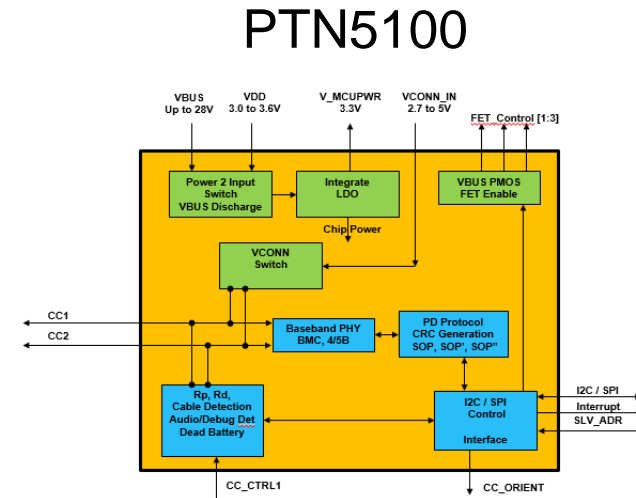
PTN5100

VBUS
Up to 28V

VDD
3.0 to 3.6V

V_MCUPWR
3.3V

VCONN_IN
2.7 to 5V

FET_Control [1:3]

Power 2 Input Switch
VBUS Discharge

Integrate LDO

VBUS PMOS
FET Enable

Chip Power

VCONN Switch

CC1

CC2

Baseband PHY
BMC, 4/5B

PD Protocol
CRC Generation
SOP, SOP', SOP"

Rp, Rd,
Cable Detection
Audio/Debug Det
Dead Battery

I2C / SPI
Control

Interface

I2C / SPI

Interrupt

SLV_ADR

CC_CTRL1

CC_ORIENT